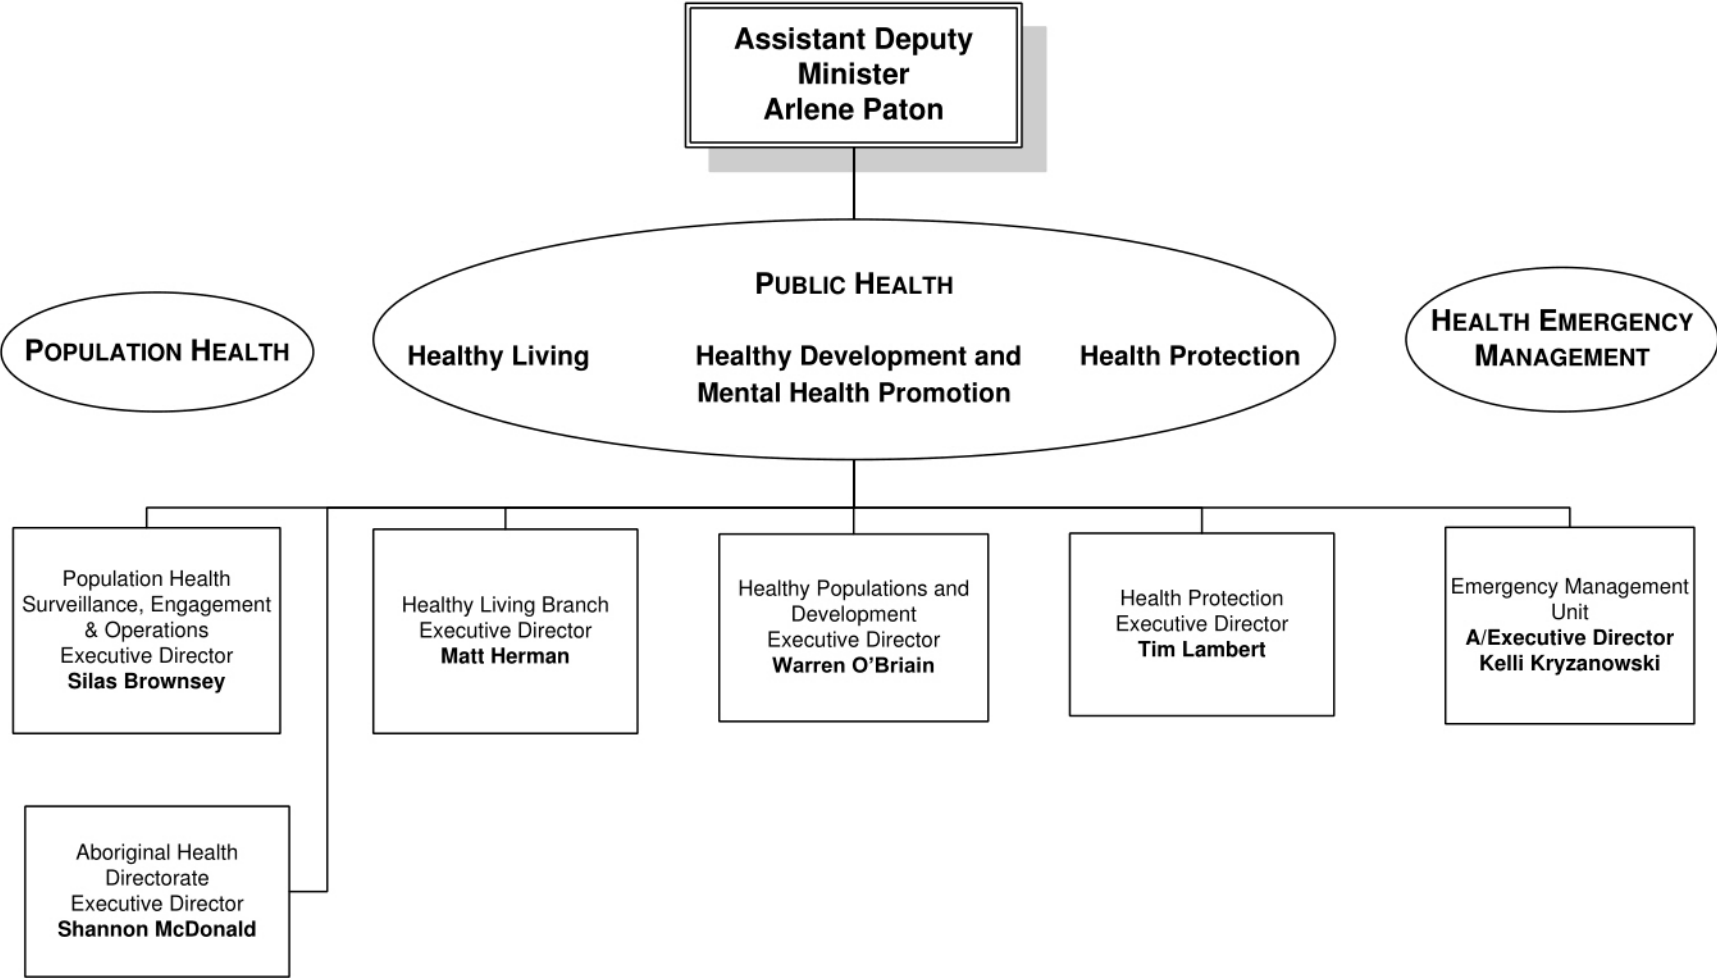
Assistant Deputy Minister
Arlene Paton

PUBLIC HEALTH

Healthy Living

Healthy Development and Mental Health Promotion

Health Protection

POPULATION HEALTH

HEALTH EMERGENCY MANAGEMENT

Population Health Surveillance, Engagement & Operations
Executive Director
Silas Brownsey

Healthy Living Branch
Executive Director
Matt Herman

Healthy Populations and Development
Executive Director
Warren O'Briain

Health Protection
Executive Director
Tim Lambert

Emergency Management Unit
A/Executive Director
Kelli Kryzanowski

Aboriginal Health Directorate
Executive Director
Shannon McDonald